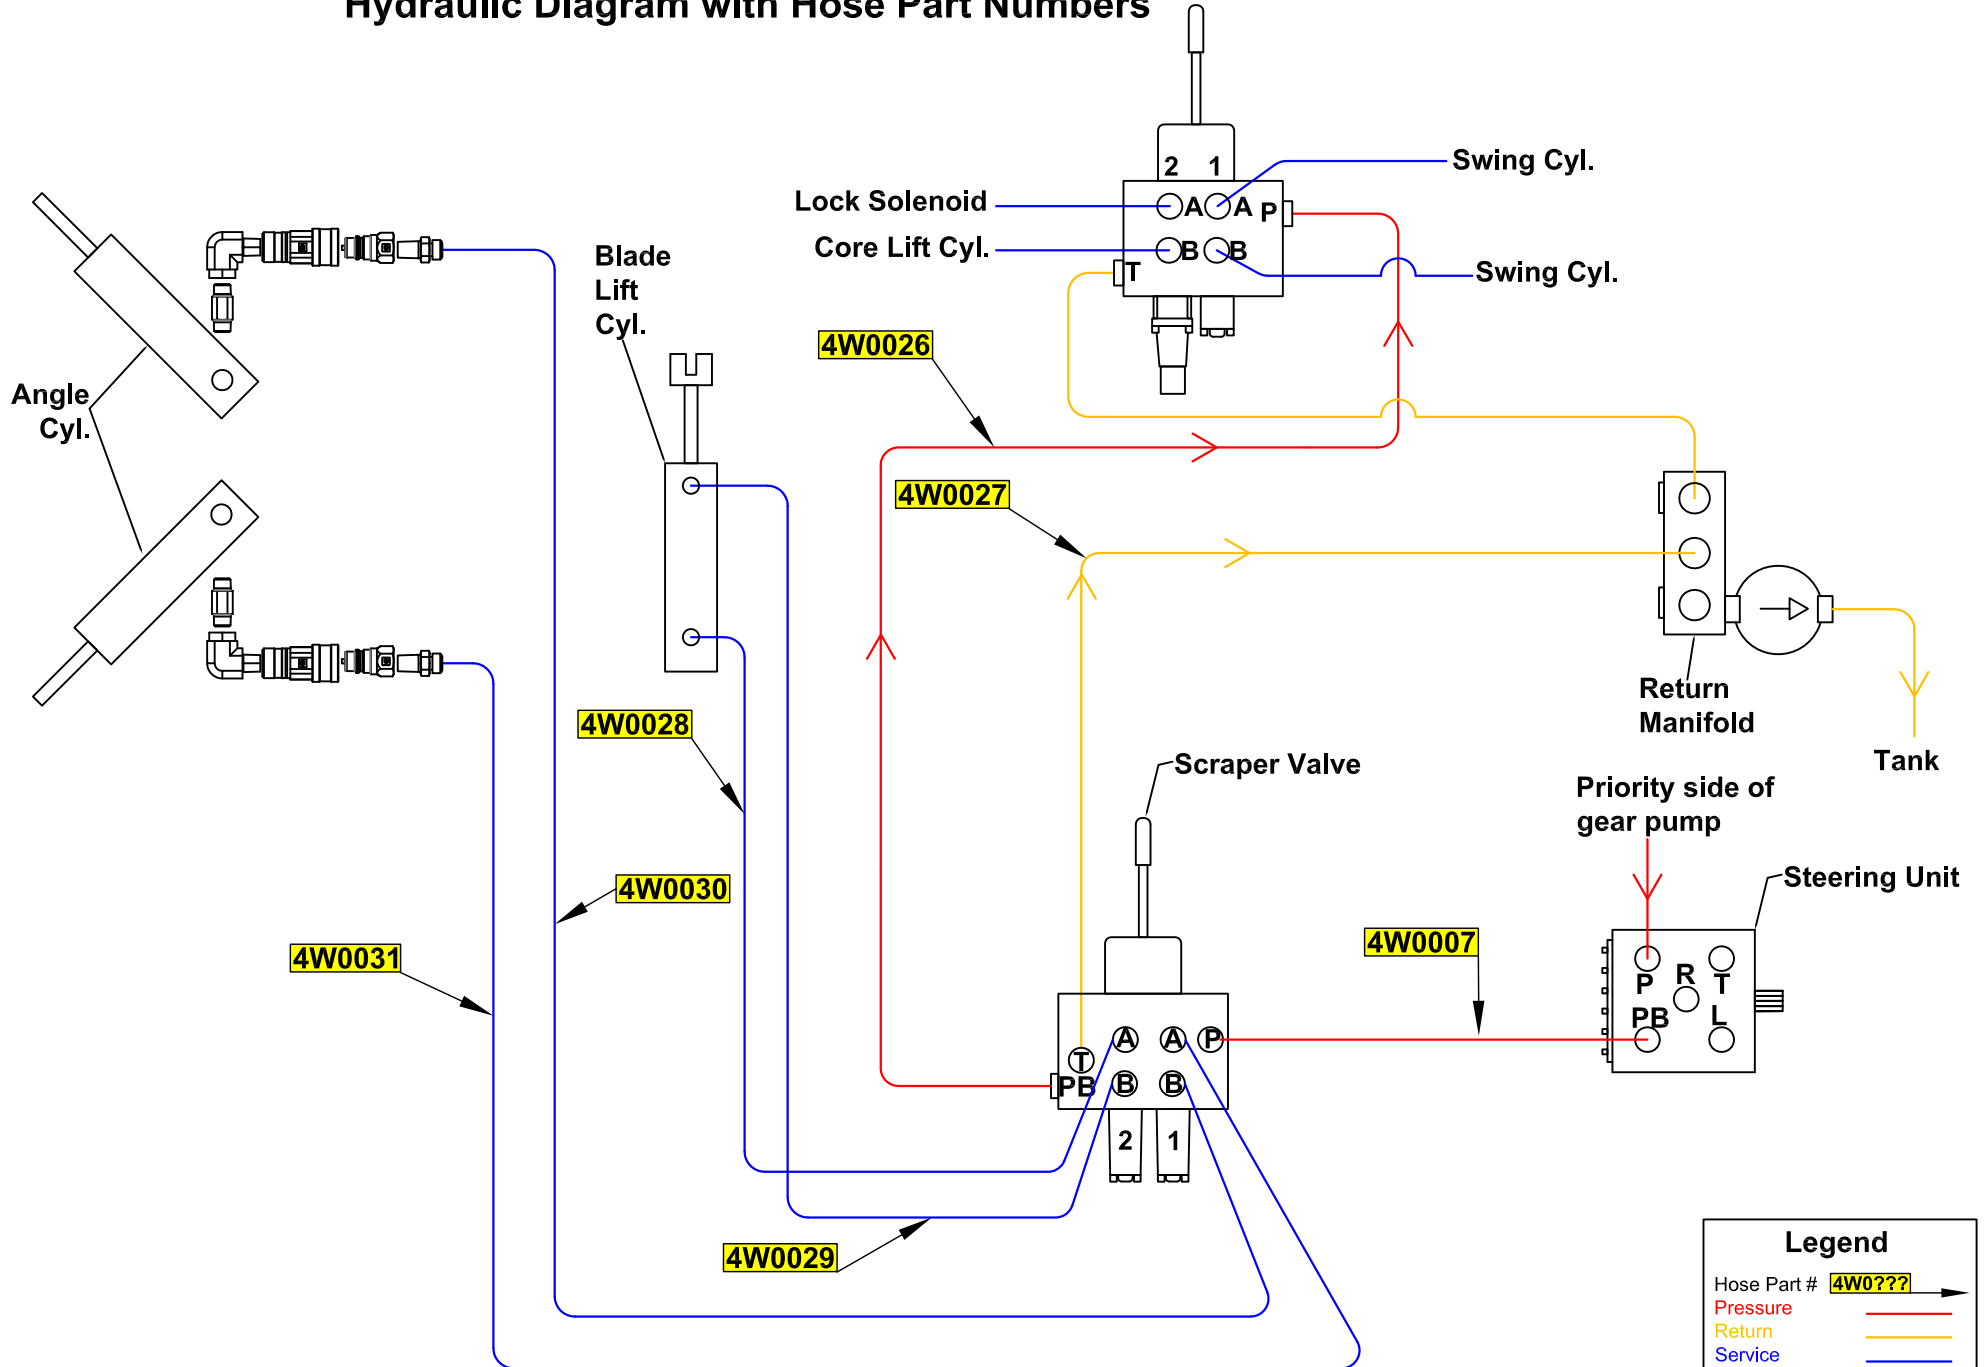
Hydraulic Diagram with Hose Part Numbers

Swing Cyl.
Lock Solenoid
Core Lift Cyl.
Swing Cyl.
2 1
A A P
B B
T
Blade Lift Cyl.
Angle Cyl.
4W0026
4W0027
Return Manifold
Tank
4W0028
Scraper Valve
Priority side of gear pump
4W0030
Steering Unit
4W0031
4W0007
P R T
PB L
T
PB
A A P
B B
2 1
4W0029

Legend
Hose Part # 4W0???
Pressure
Return
Service